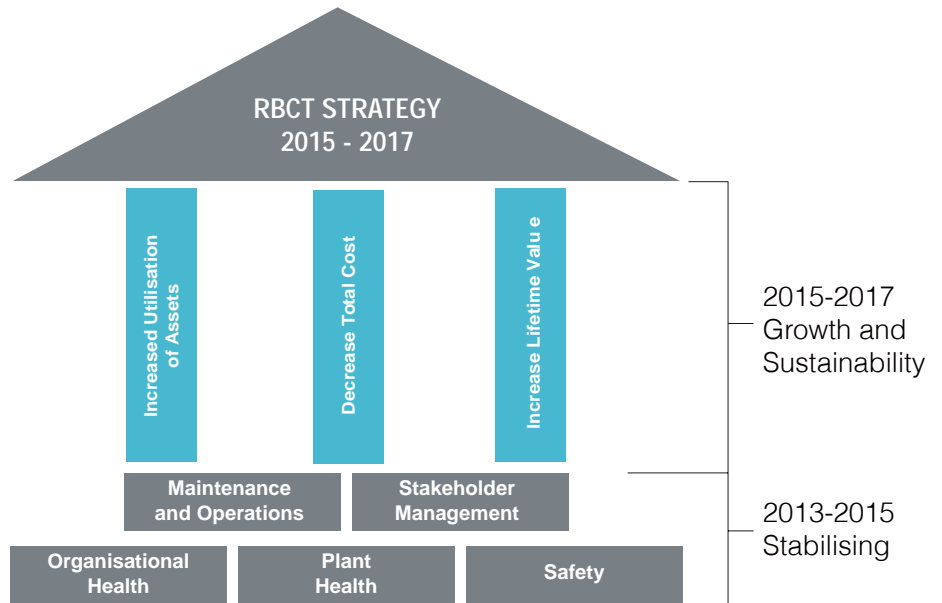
RBCT STRATEGY
2015 - 2017

Increased Utilisation of Assets

Decrease Total Cost

Increase Lifetime Valu e

2015-2017
Growth and
Sustainability

Maintenance and Operations

Stakeholder Management

2013-2015
Stabilising

Organisational Health

Plant Health

Safety